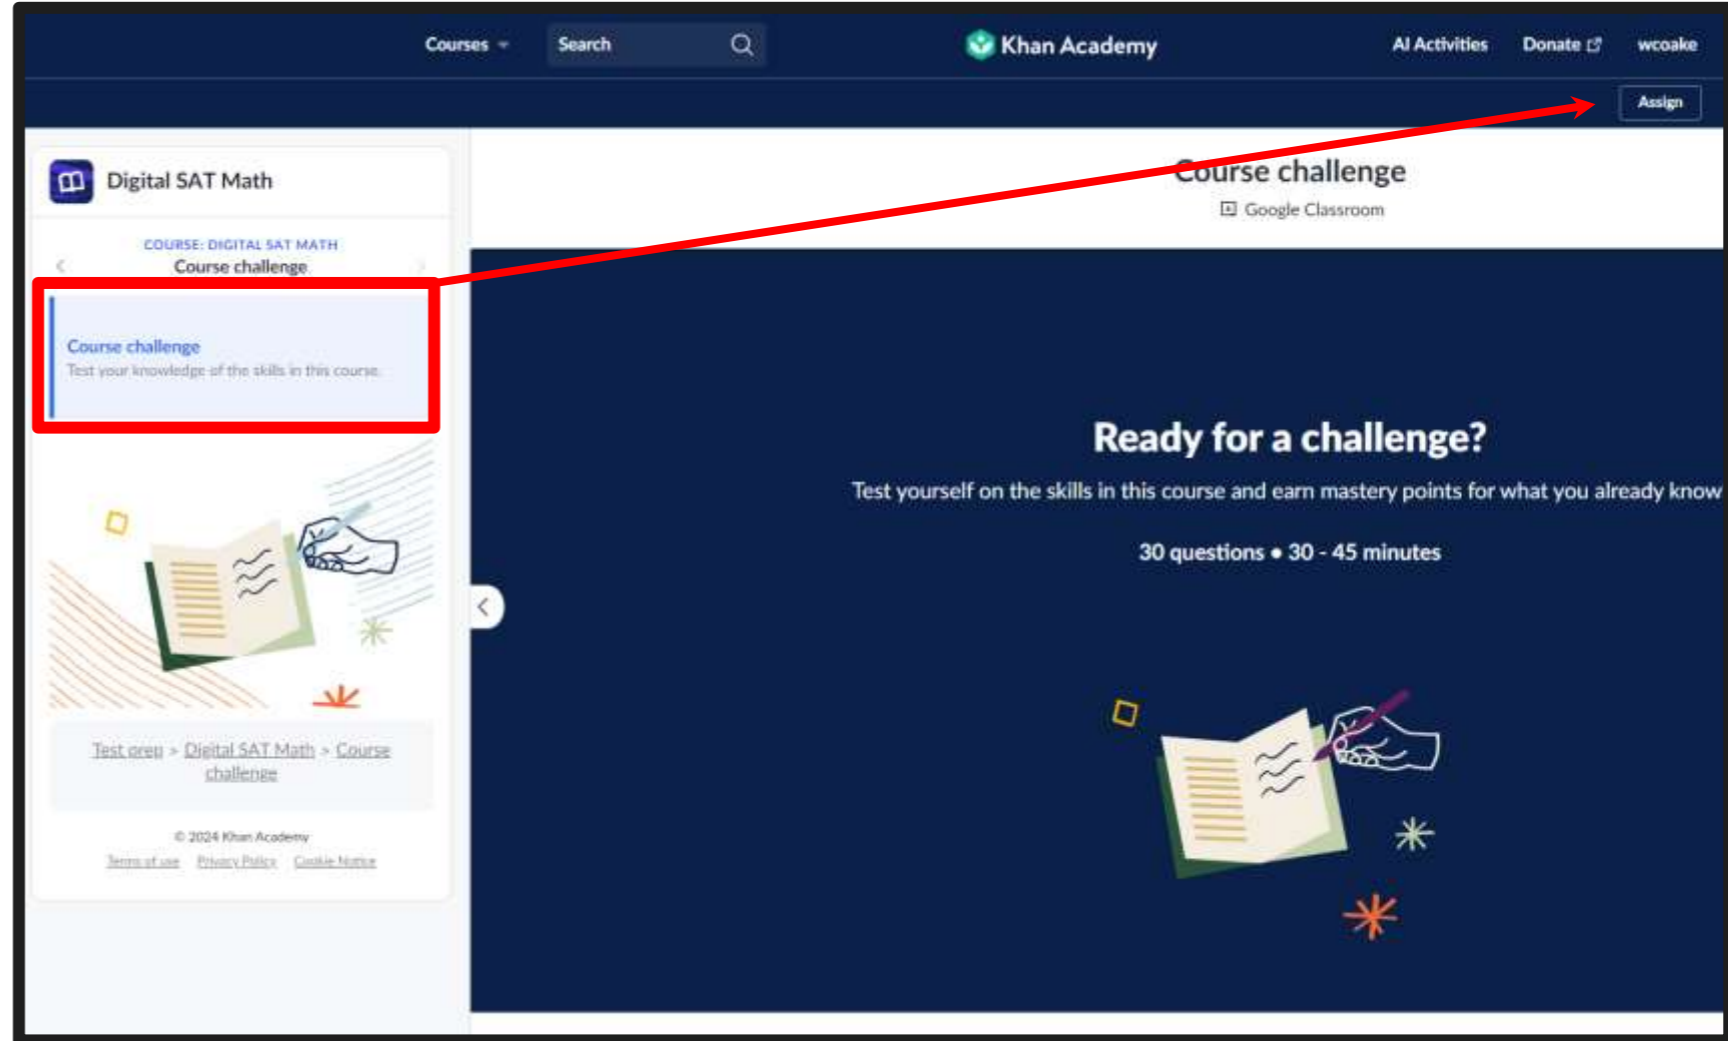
Courses
Search
Khan Academy
AI Activities
Donate
wcoake
Assign

Digital SAT Math

COURSE: DIGITAL SAT MATH
Course challenge

Course challenge
Test your knowledge of the skills in this course.

Test prep > Digital SAT Math > Course challenge

© 2024 Khan Academy
Terms of use Privacy Policy Cookie Notice

Course challenge
Google Classroom

Ready for a challenge?
Test yourself on the skills in this course and earn mastery points for what you already know
30 questions • 30 - 45 minutes